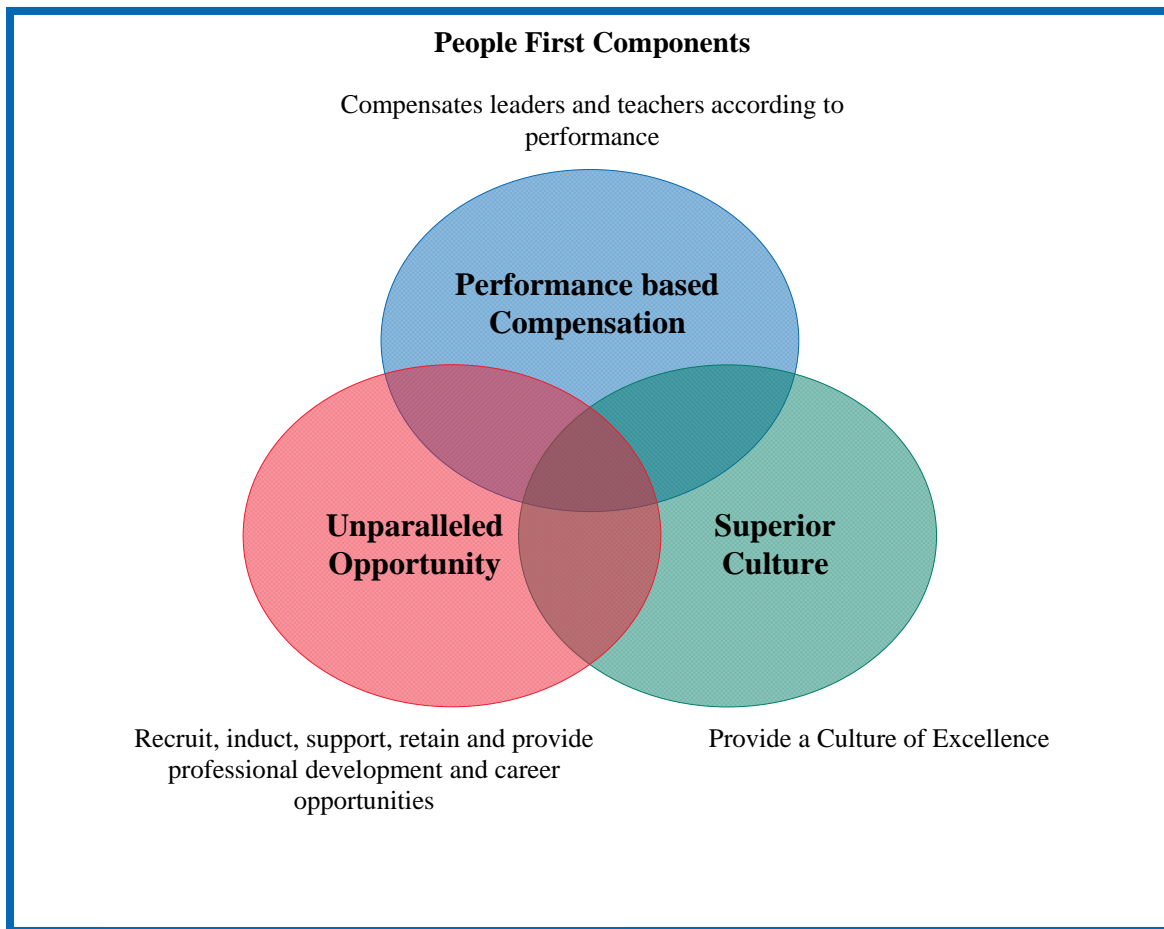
People First Components

Compensates leaders and teachers according to performance

Performance based Compensation

Unparalleled Opportunity

Superior Culture

Recruit, induct, support, retain and provide professional development and career opportunities

Provide a Culture of Excellence